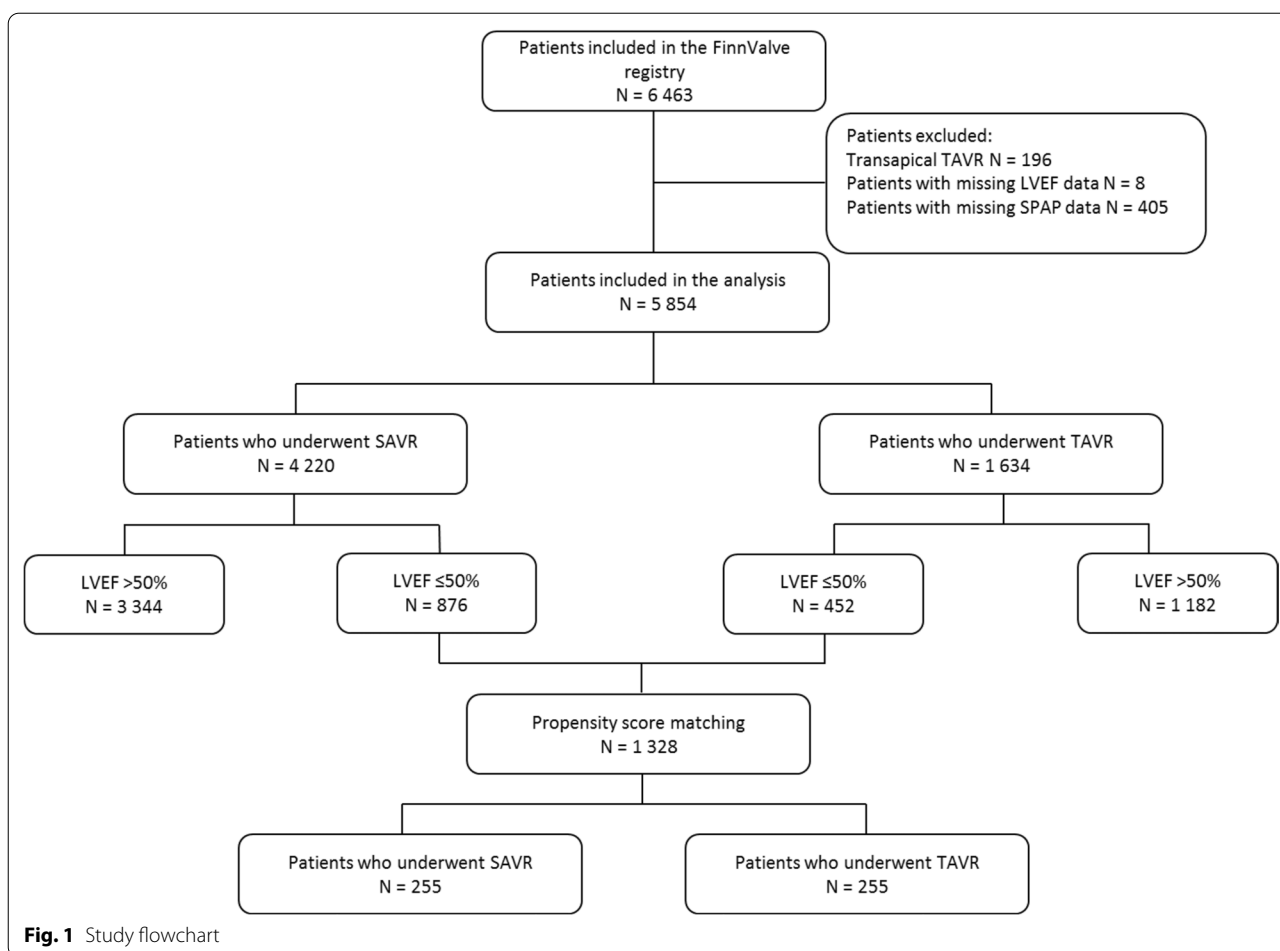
Patients included in the FinnValve registry
N = 6 463

Patients excluded:
Transapical TAVR N = 196
Patients with missing LVEF data N = 8
Patients with missing SPAP data N = 405

Patients included in the analysis
N = 5 854

Patients who underwent SAVR
N = 4 220

Patients who underwent TAVR
N = 1 634

LVEF >50%
N = 3 344

LVEF ≤50%
N = 876

LVEF ≤50%
N = 452

LVEF >50%
N = 1 182

Propensity score matching
N = 1 328

Patients who underwent SAVR
N = 255

Patients who underwent TAVR
N = 255

**Fig. 1** Study flowchart